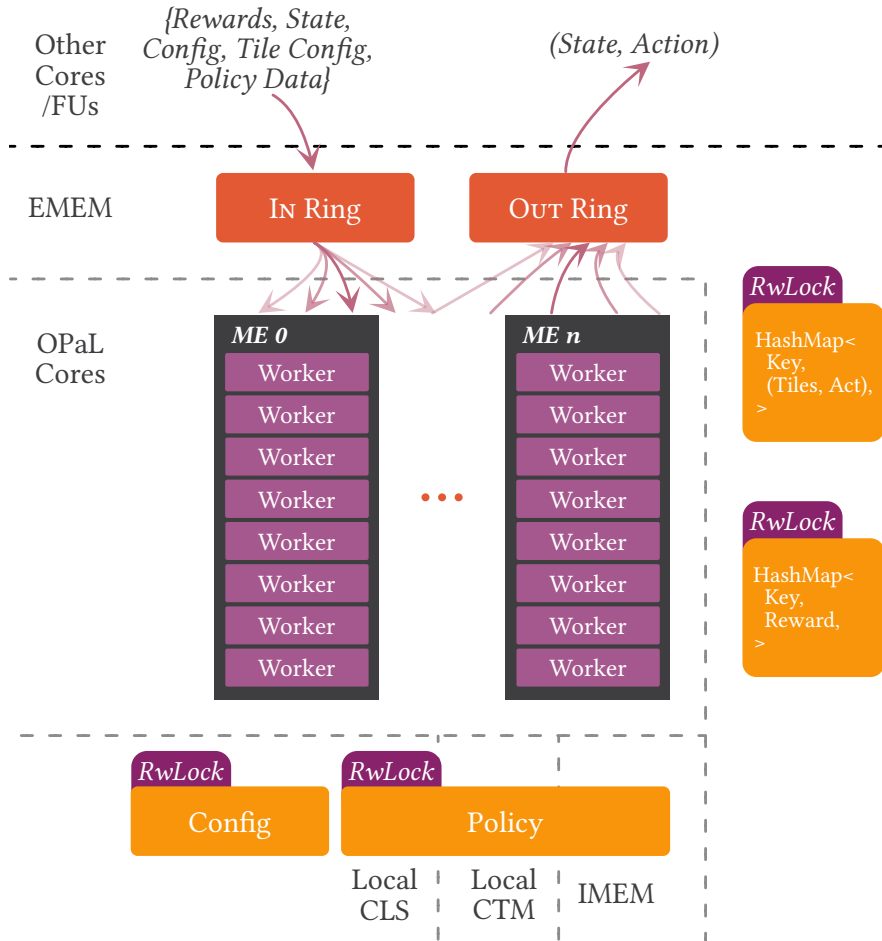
Other Cores /FUs

{Rewards, State, Config, Tile Config, Policy Data}

(State, Action)

EMEM

In Ring

Out Ring

OPaL Cores

ME 0

Worker
Worker
Worker
Worker
Worker
Worker
Worker
Worker

...

ME n

Worker
Worker
Worker
Worker
Worker
Worker
Worker
Worker

RwLock

HashMap< Key, (Tiles, Act), >

RwLock

HashMap< Key, Reward, >

RwLock

Config

RwLock

Policy

Local CLS

Local CTM

IMEM